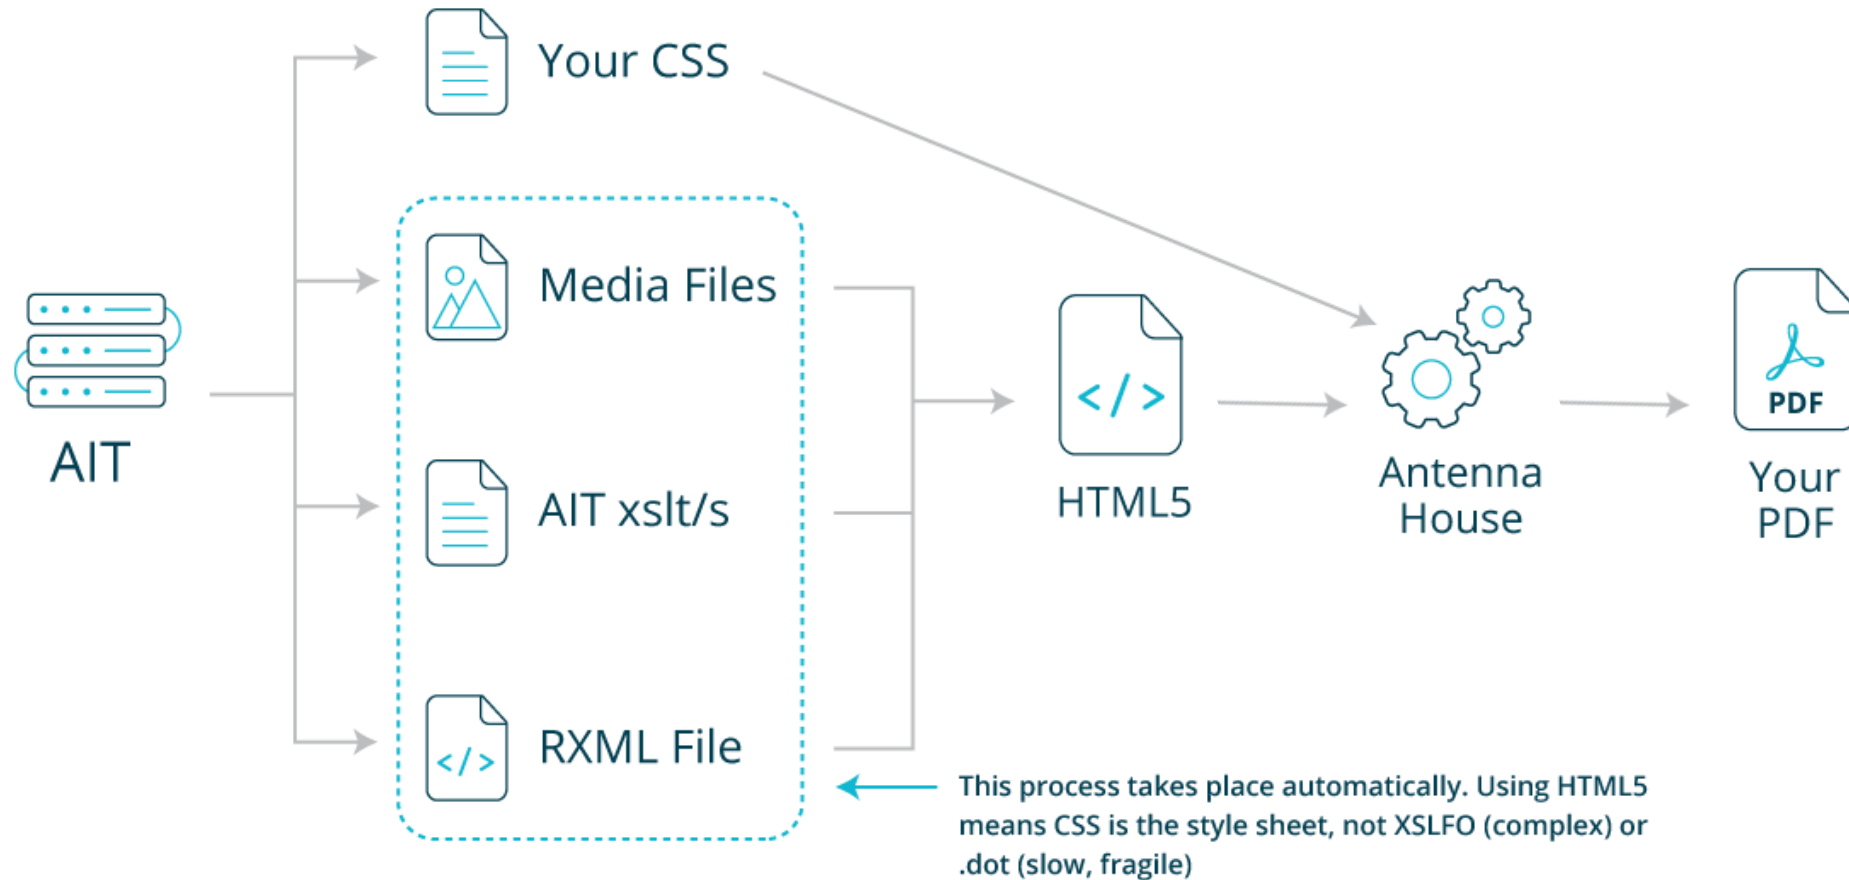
Your CSS

AIT

Media Files

AIT xslt/s

RXML File

</>

HTML5

Antenna House

PDF

Your PDF

This process takes place automatically. Using HTML5 means CSS is the style sheet, not XSLFO (complex) or .dot (slow, fragile)